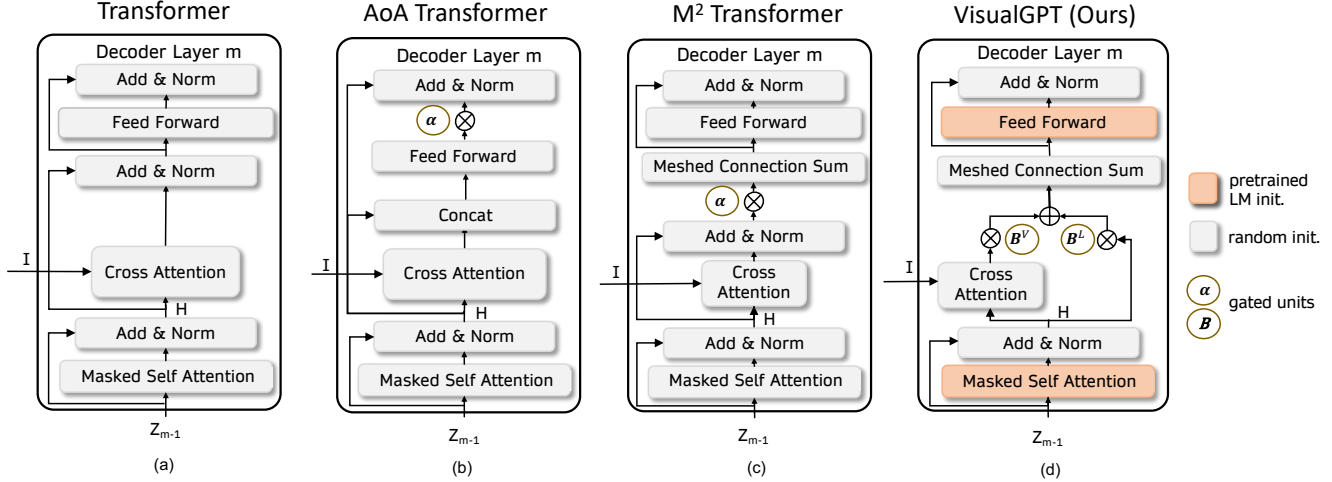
Transformer

Decoder Layer m

Add & Norm

Feed Forward

Add & Norm

I

Cross Attention

H

Add & Norm

Masked Self Attention

$Z_{m-1}$

(a)

AoA Transformer

Decoder Layer m

Add & Norm

$\alpha$ $\otimes$

Feed Forward

Concat

I

Cross Attention

H

Add & Norm

Masked Self Attention

$Z_{m-1}$

(b)

M² Transformer

Decoder Layer m

Add & Norm

Feed Forward

Meshed Connection Sum

$\alpha$ $\otimes$

Add & Norm

I

Cross Attention

H

Add & Norm

Masked Self Attention

$Z_{m-1}$

(c)

VisualGPT (Ours)

Decoder Layer m

Add & Norm

Feed Forward

Meshed Connection Sum

$\oplus$

$\otimes$ $B^V$ $B^L$ $\otimes$

I

Cross Attention

H

Add & Norm

Masked Self Attention

$Z_{m-1}$

(d)

pretrained LM init.

random init.

$\alpha$ $B$ gated units